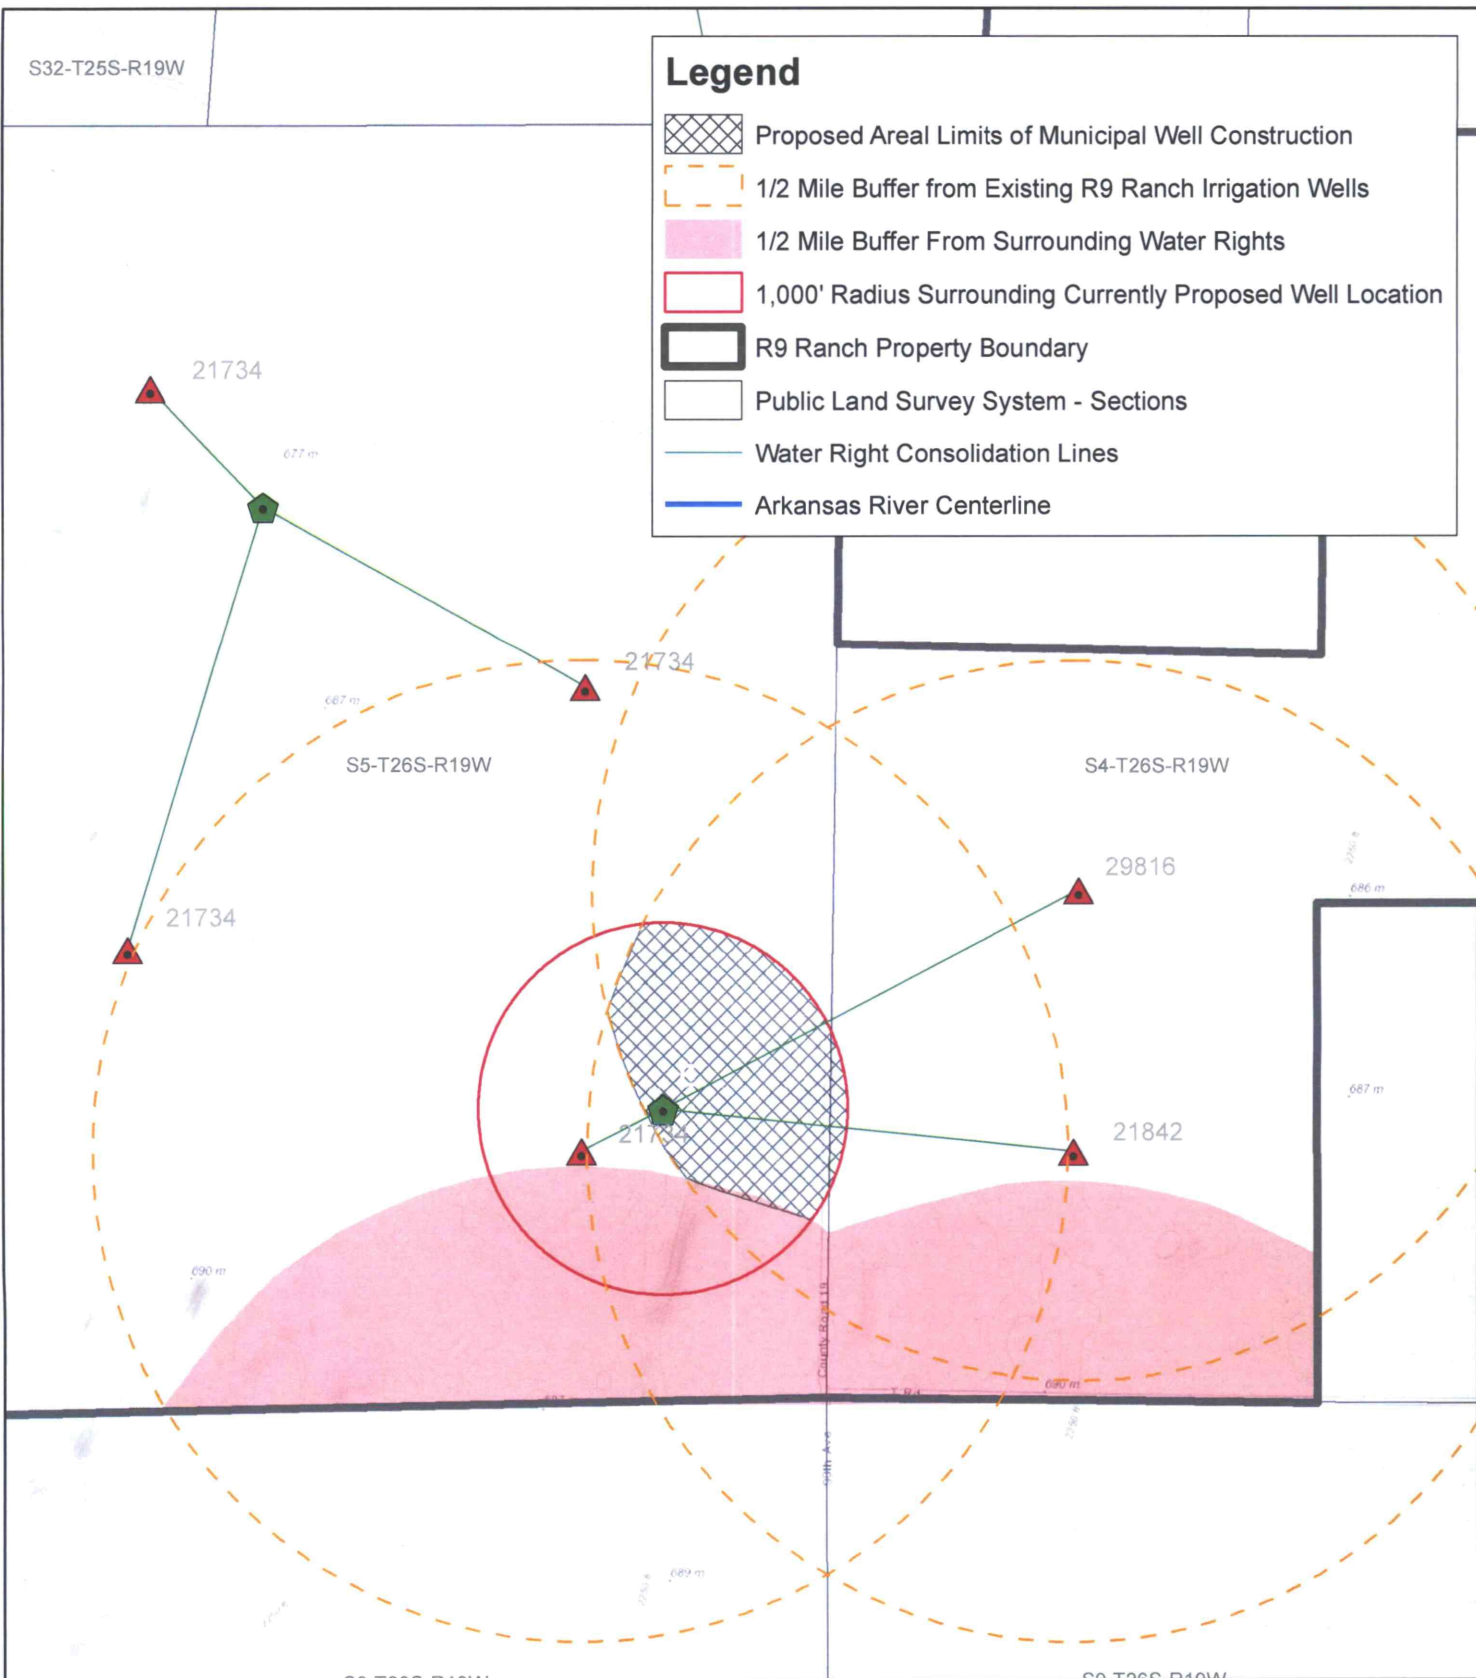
S32-T25S-R19W

Legend

Proposed Areal Limits of Municipal Well Construction

1/2 Mile Buffer from Existing R9 Ranch Irrigation Wells

1/2 Mile Buffer From Surrounding Water Rights

1,000' Radius Surrounding Currently Proposed Well Location

R9 Ranch Property Boundary

Public Land Survey System - Sections

Water Right Consolidation Lines

Arkansas River Centerline

21734

677 m

21734

687 m

S5-T26S-R19W

S4-T26S-R19W

29816

686 m

21734

687 m

21734

21842

690 m

County Road 19

690 m

689 m

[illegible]

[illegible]